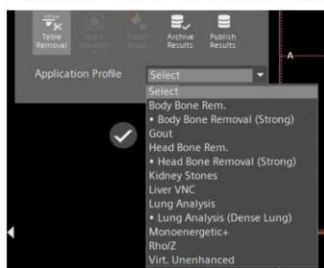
Table Removal
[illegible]
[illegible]
Archive Results
Publish Results

Application Profile
Select
Select
Body Bone Rem.
• Body Bone Removal (Strong)
Gout
Head Bone Rem.
• Head Bone Removal (Strong)
Kidney Stones
Liver VNC
Lung Analysis
• Lung Analysis (Dense Lung)
Monoenergetic+
Rho/Z
Virt. Unenhanced

A